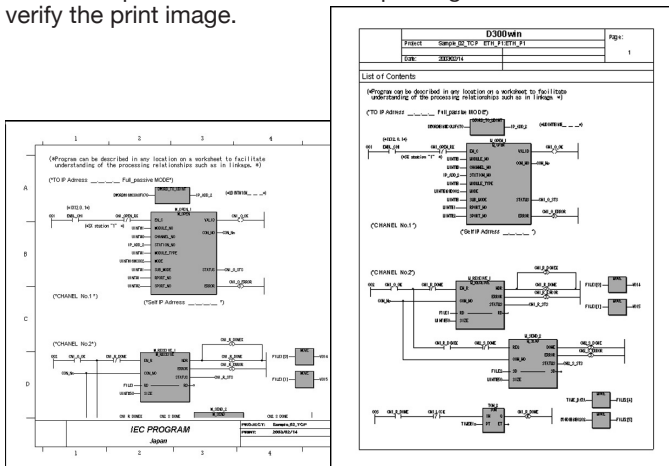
verify the print image.

| D300win | | Page: |
|---|---|---|
| Project | Sample_02_TCP ETH_F\ETH_P1 | 1 |
| Date: | 2003/02/14 | |

List of Contents

(*Program can be described in any location on a worksheet to facilitate understanding of the processing relationships such as in linkage. *)

(*TO IP Adress _ _ _ _ Full_passive MODE*)

(*CHANEL No.1*)

(*Self IP Adress _ _ _ _ *)

(*CHANEL No.2*)

1 2 3 4

A

B

C

D

(*Program can be described in any location on a worksheet to facilitate understanding of the processing relationships such as in linkage. *)

(*TO IP Adress _ _ _ _ Full_passive MODE*)

(*CHANEL No.1*)

(*Self IP Adress _ _ _ _ *)

(*CHANEL No.2*)

IEC PROGRAM

Japan

PROJECT: Sample_02_TCP

PRINT: 2003/02/14

1 2 3 4